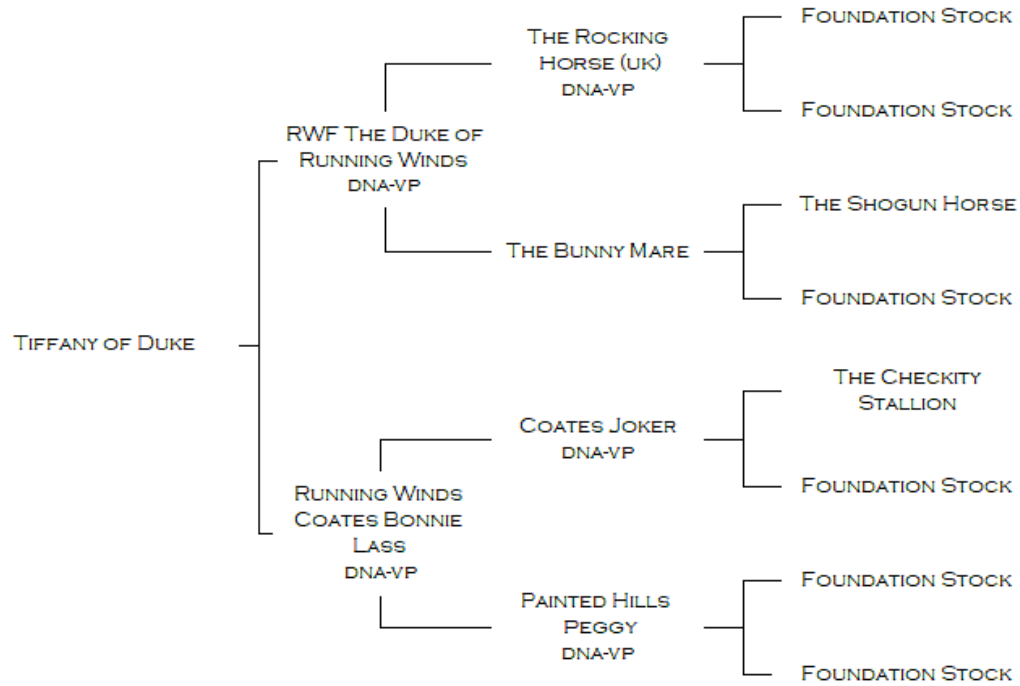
Tiffany of Duke

RWF The Duke of Running Winds
DNA-VP

The Rocking Horse (UK)
DNA-VP

Foundation Stock

Foundation Stock

The Bunny Mare

The Shogun Horse

Foundation Stock

Running Winds Coates Bonnie Lass
DNA-VP

Coates Joker
DNA-VP

The Checkity Stallion

Foundation Stock

Painted Hills Peggy
DNA-VP

Foundation Stock

Foundation Stock